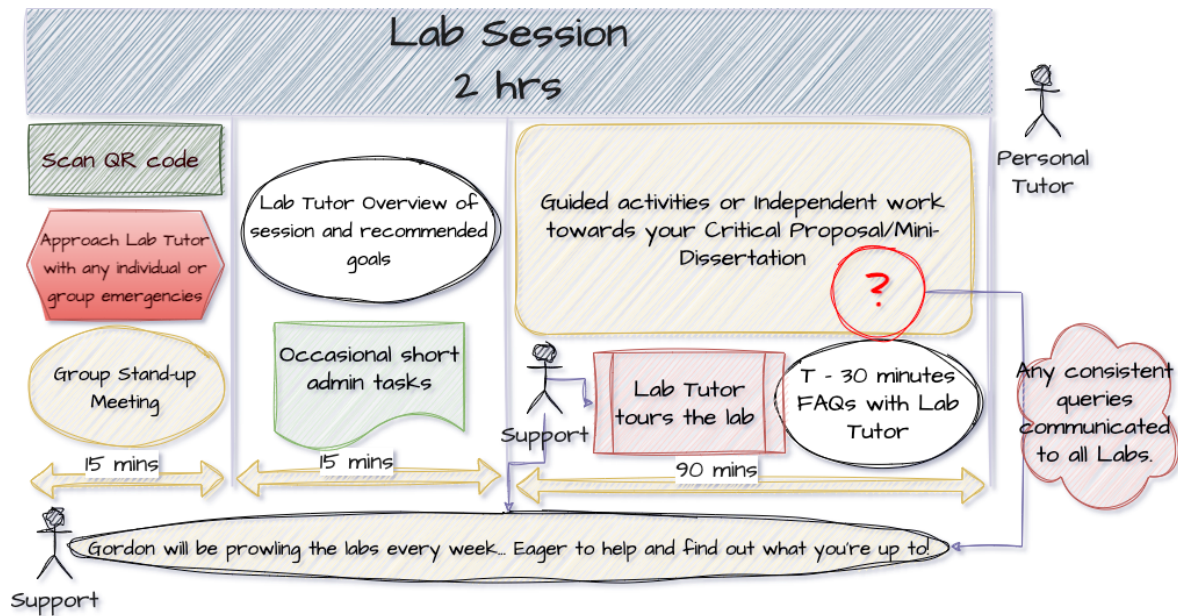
Lab Session
2 hrs

Personal Tutor

Scan QR code

Approach Lab Tutor with any individual or group emergencies

Group Stand-up Meeting

15 mins

Lab Tutor Overview of session and recommended goals

Occasional short admin tasks

15 mins

Guided activities or Independent work towards your Critical Proposal/Mini-Dissertation

?

Support

Lab Tutor tours the lab

T - 30 minutes FAQs with Lab Tutor

90 mins

Any consistent queries communicated to all Labs.

Support

Gordon will be prowling the labs every week... Eager to help and find out what you're up to!